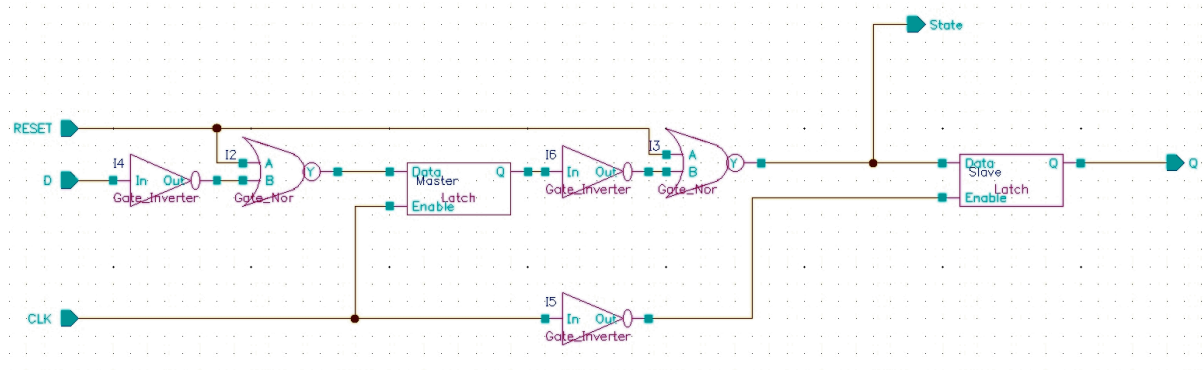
State

RESET

I4

I2

A

D

In

Out

B

Y

Gate_Inverter

Gate_Nor

Data

Master

Q

Latch

Enable

I6

In

Out

Gate_Inverter

I3

A

B

Y

Gate_Nor

Data

Slave

Q

Latch

Enable

Q

CLK

I5

In

Out

Gate_Inverter